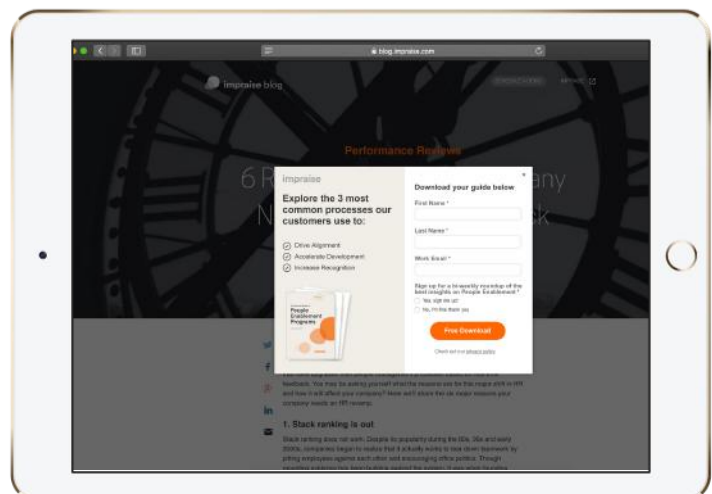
blog.impraise.com

impraise blog

Performance Reviews

6 R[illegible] any N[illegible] k

impraise

Explore the 3 most common processes our customers use to:

Drive Alignment

Accelerate Development

Increase Recognition

People Enablement Programs

Download your guide below

First Name *

Last Name *

Work Email *

Sign up for a bi-weekly roundup of the best insights on People Enablement *

Yes, sign me up!

No, I'm fine thank you

Free Download

Check out our privacy policy

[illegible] feedback. You may be asking yourself what the reasons are for this major shift in HR and how it will affect your company? Here we'll share the six major reasons your company needs an HR revamp.

1. Stack ranking is out

Stack ranking does not work. Despite its popularity during the 80s, 90s and early 2000s, companies began to realize that it actually works to tear down teamwork by pitting employees against each other and encouraging office politics. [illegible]